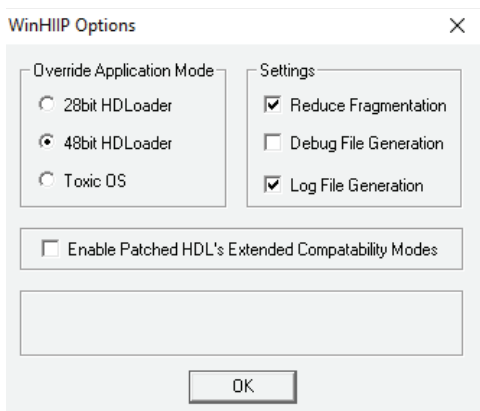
WinHIIP Options

×

Override Application Mode

28bit HDLoader

48bit HDLoader

Toxic OS

Settings

Reduce Fragmentation

Debug File Generation

Log File Generation

Enable Patched HDL's Extended Compatability Modes

OK